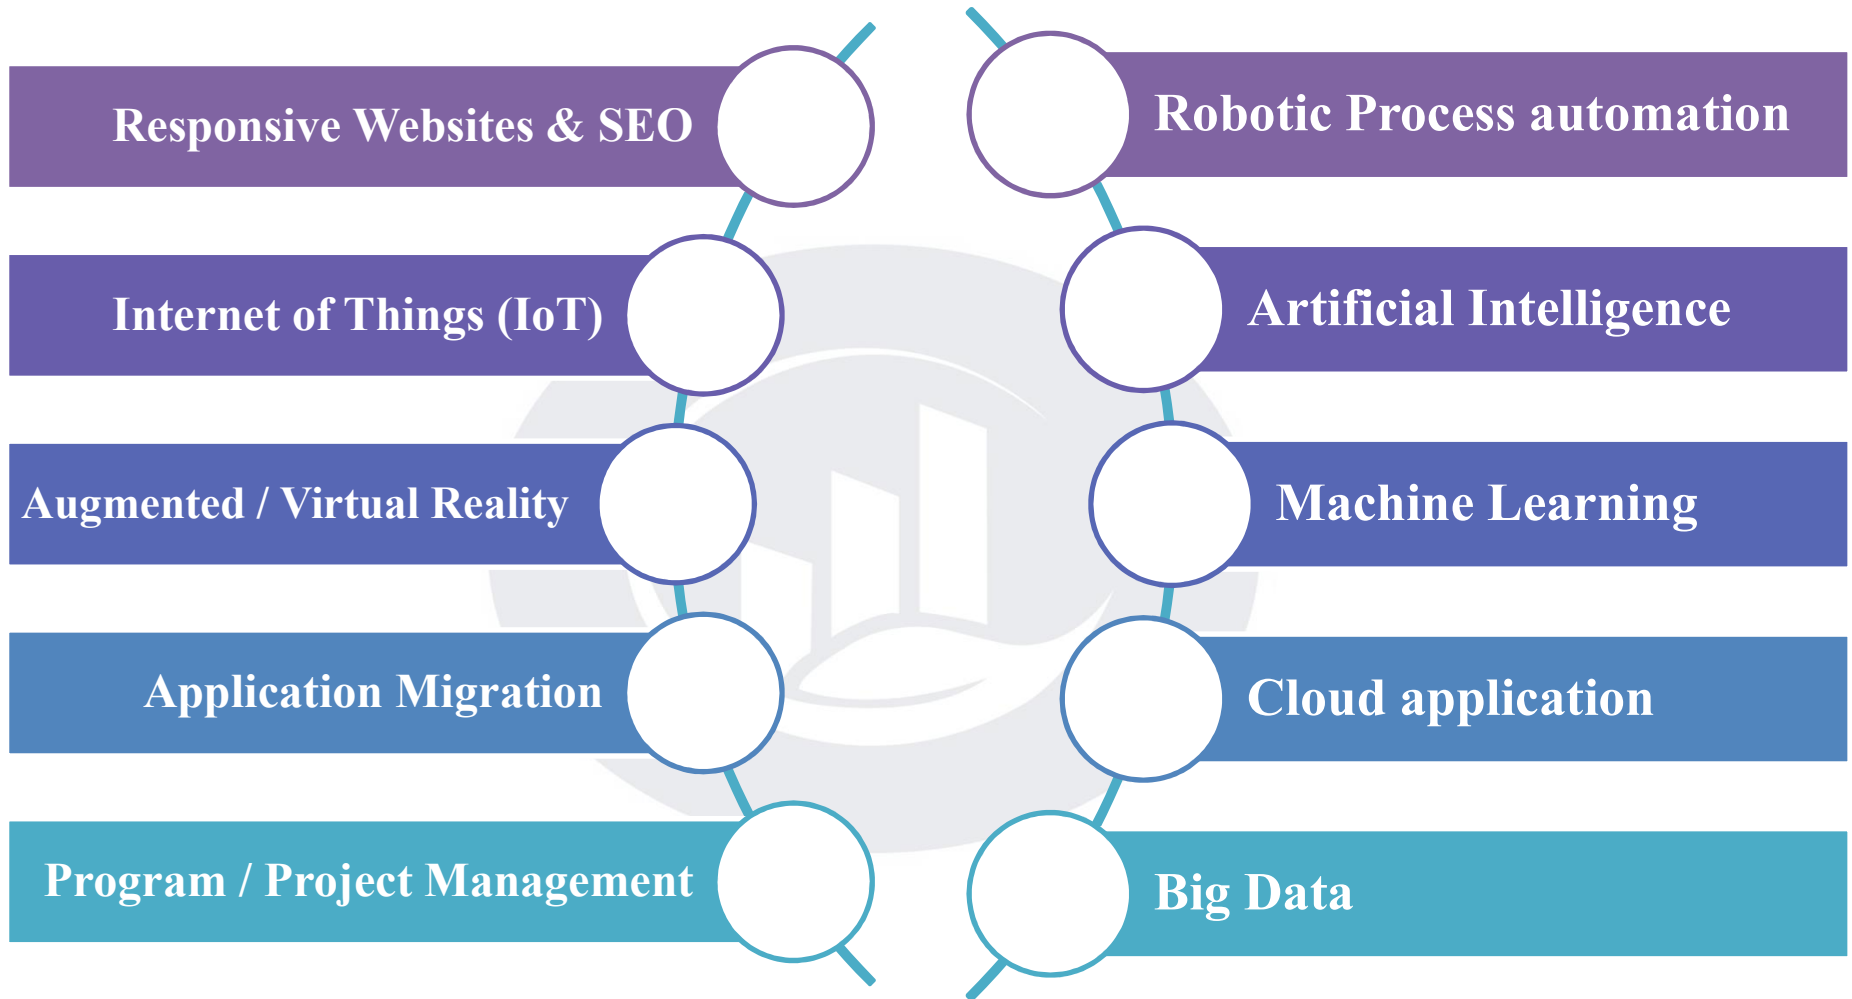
Responsive Websites & SEO

Internet of Things (IoT)

Augmented / Virtual Reality

Application Migration

Program / Project Management

Robotic Process automation

Artificial Intelligence

Machine Learning

Cloud application

Big Data